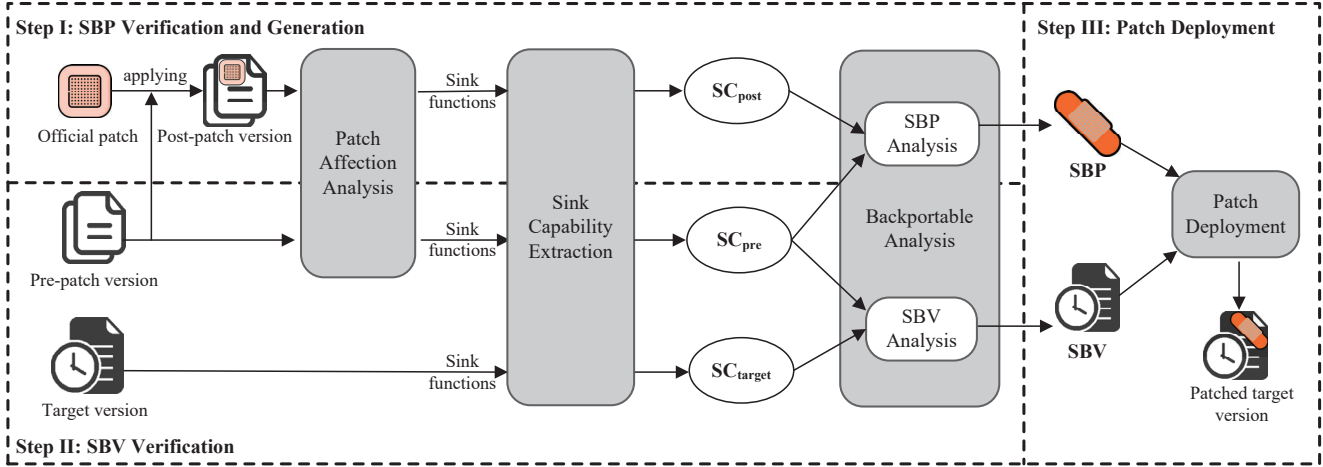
Step I: SBP Verification and Generation

Official patch

applying

Post-patch version

Patch Affection Analysis

Sink functions

Sink Capability Extraction

$SC_{post}$

SBP Analysis

Step III: Patch Deployment

SBP

Pre-patch version

Sink functions

$SC_{pre}$

Backportable Analysis

Patch Deployment

SBV Analysis

SBV

Target version

Sink functions

$SC_{target}$

Patched target version

Step II: SBV Verification